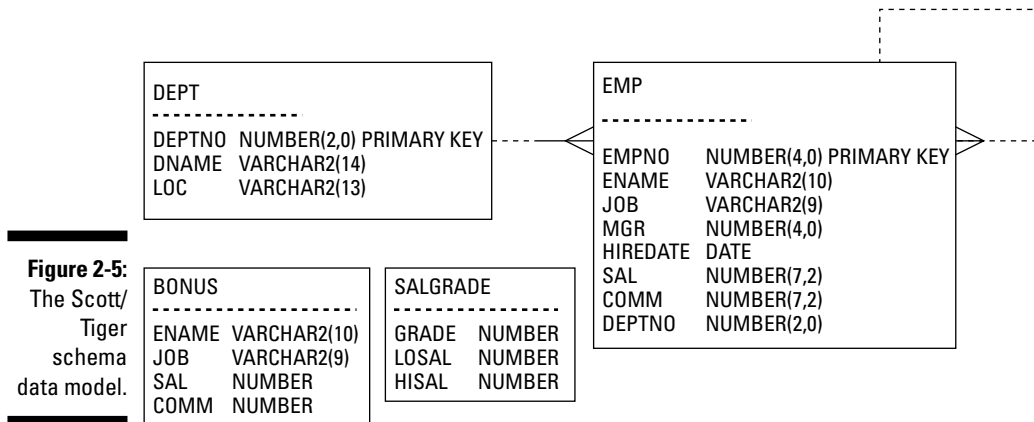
DEPT

DEPTNO NUMBER(2,0) PRIMARY KEY
DNAME VARCHAR2(14)
LOC VARCHAR2(13)

EMP

EMPNO NUMBER(4,0) PRIMARY KEY
ENAME VARCHAR2(10)
JOB VARCHAR2(9)
MGR NUMBER(4,0)
HIREDATE DATE
SAL NUMBER(7,2)
COMM NUMBER(7,2)
DEPTNO NUMBER(2,0)

**Figure 2-5:** The Scott/Tiger schema data model.

BONUS

ENAME VARCHAR2(10)
JOB VARCHAR2(9)
SAL NUMBER
COMM NUMBER

SALGRADE

GRADE NUMBER
LOSAL NUMBER
HISAL NUMBER